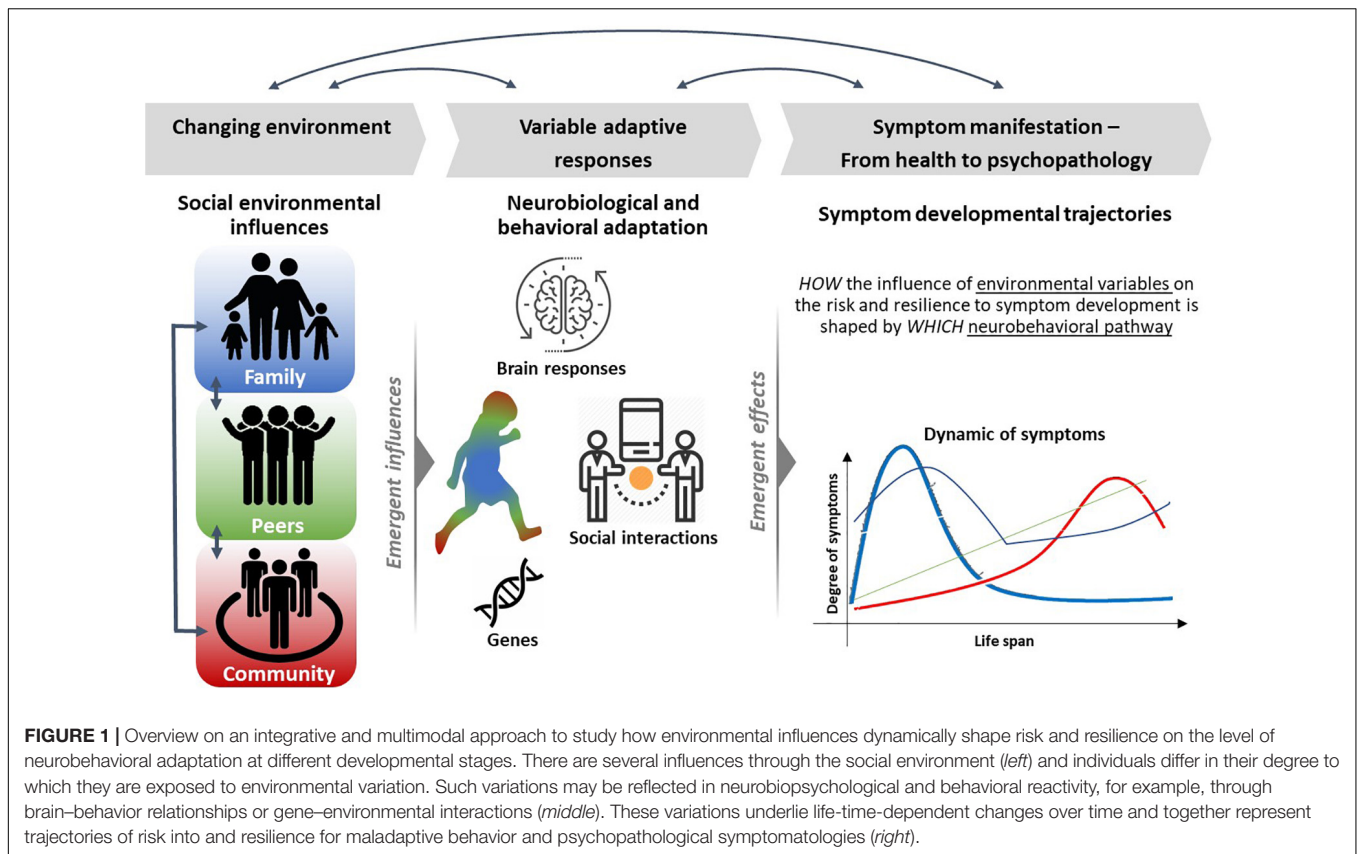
Changing environment

Variable adaptive responses

Symptom manifestation – From health to psychopathology

Social environmental influences

Family

Peers

Community

Emergent influences

Neurobiological and behavioral adaptation

Brain responses

Social interactions

Genes

Emergent effects

Symptom developmental trajectories

HOW the influence of environmental variables on the risk and resilience to symptom development is shaped by WHICH neurobehavioral pathway

Dynamic of symptoms

Degree of symptoms

Life span

FIGURE 1 | Overview on an integrative and multimodal approach to study how environmental influences dynamically shape risk and resilience on the level of neurobehavioral adaptation at different developmental stages. There are several influences through the social environment (left) and individuals differ in their degree to which they are exposed to environmental variation. Such variations may be reflected in neurobiopsychological and behavioral reactivity, for example, through brain–behavior relationships or gene–environmental interactions (middle). These variations underlie life-time-dependent changes over time and together represent trajectories of risk into and resilience for maladaptive behavior and psychopathological symptomatologies (right).